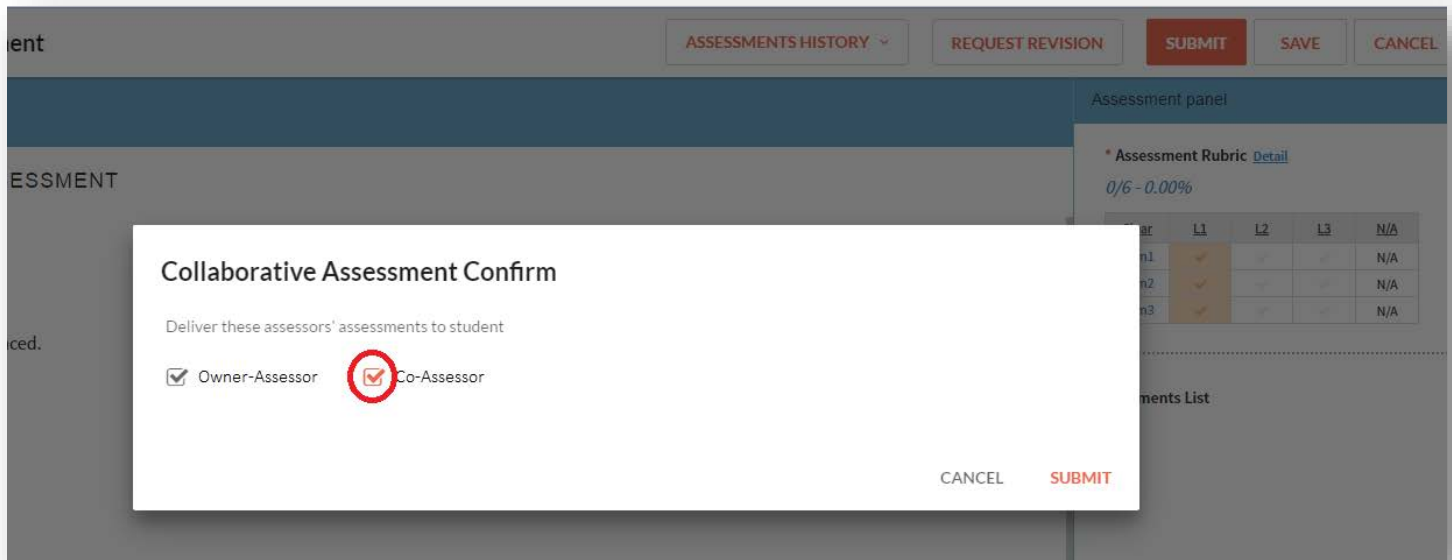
ent

ASSESSMENTS HISTORY

REQUEST REVISION

SUBMIT

SAVE

CANCEL

Assessment panel

ESSMENT

* Assessment Rubric Detail

0/6 - 0.00%

| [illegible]ar | L1 | L2 | L3 | N/A |
|---|---|---|---|---|
| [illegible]n1 | | | | N/A |
| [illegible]n2 | | | | N/A |
| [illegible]n3 | | | | N/A |

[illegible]ced.

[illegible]ments List

Collaborative Assessment Confirm

Deliver these assessors' assessments to student

Owner-Assessor

Co-Assessor

CANCEL

SUBMIT